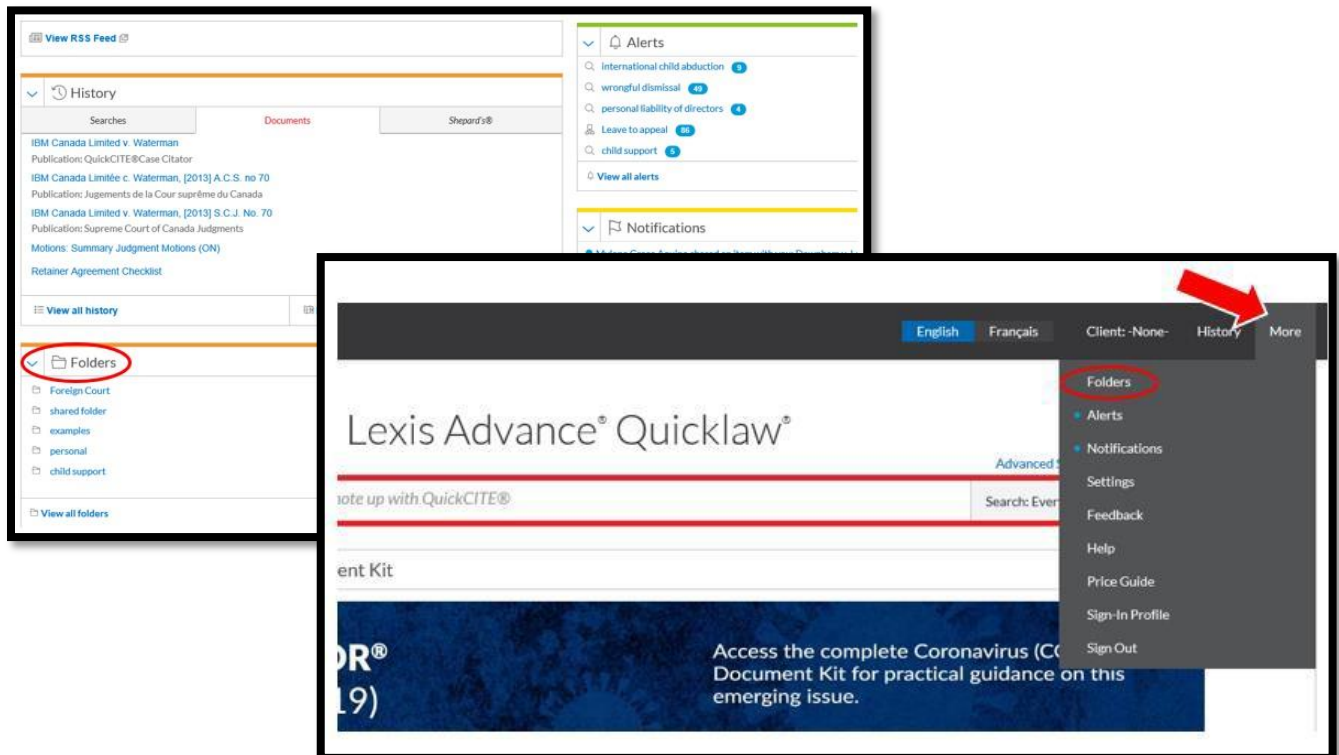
View RSS Feed

History

| Searches | Documents | Shepard's® |
|---|---|---|

IBM Canada Limited v. Waterman
Publication: QuickCITE®Case Citator

IBM Canada Limitée c. Waterman, [2013] A.C.S. no 70
Publication: Jugements de la Cour suprême du Canada

IBM Canada Limited v. Waterman, [2013] S.C.J. No. 70
Publication: Supreme Court of Canada Judgments

Motions: Summary Judgment Motions (ON)

Retainer Agreement Checklist

View all history

Folders

Foreign Court
shared folder
examples
personal
child support

View all folders

Alerts

international child abduction 9
wrongful dismissal 49
personal liability of directors 4
Leave to appeal 86
child support 5

View all alerts

Notifications

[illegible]

English Français Client: -None- History More

Folders
Alerts
Notifications
Settings
Feedback
Help
Price Guide
Sign-In Profile
Sign Out

Lexis Advance® Quicklaw®

Advanced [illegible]

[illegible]ote up with QuickCITE®

Search: Ever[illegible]

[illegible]ent Kit

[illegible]R®
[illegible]19)

Access the complete Coronavirus (C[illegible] Document Kit for practical guidance on this emerging issue.